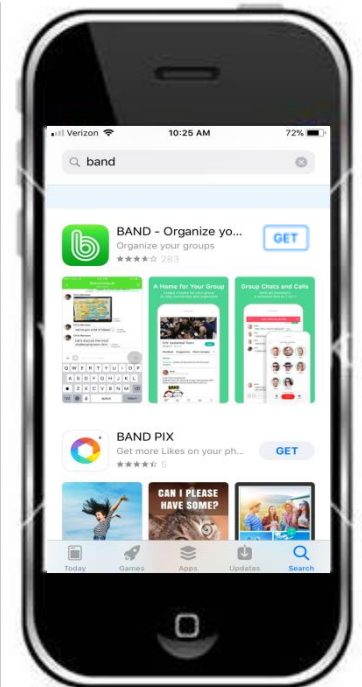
Verizon 10:25 AM 72%

band

BAND - Organize yo...
Organize your groups
263
GET

A Home for Your Group

Group Chats and Calls

BAND PIX
Get more Likes on your ph...
6
GET

CAN I PLEASE HAVE SOME?

Today Games Apps Updates Search